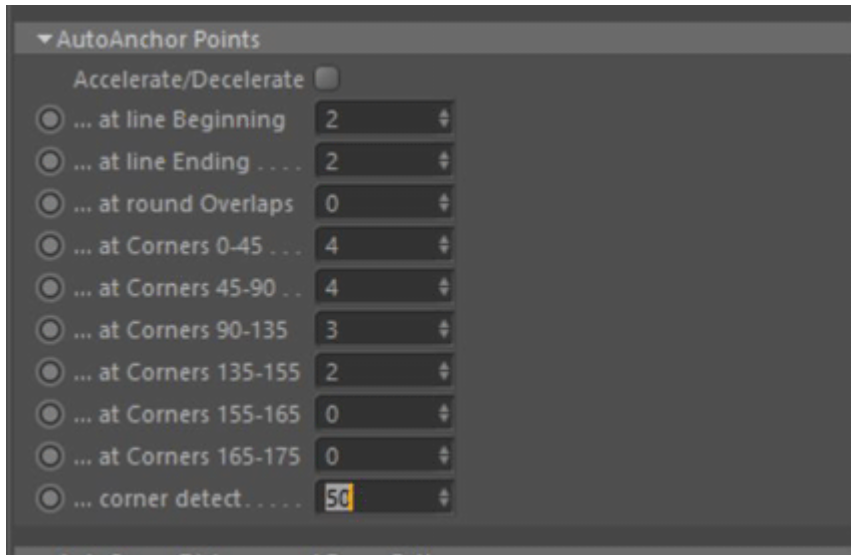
▾AutoAnchor Points

Accelerate/Decelerate

... at line Beginning 2

... at line Ending . . . . 2

... at round Overlaps 0

... at Corners 0-45 . . . 4

... at Corners 45-90 . . 4

... at Corners 90-135 3

... at Corners 135-155 2

... at Corners 155-165 0

... at Corners 165-175 0

... corner detect. . . . . 50

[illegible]